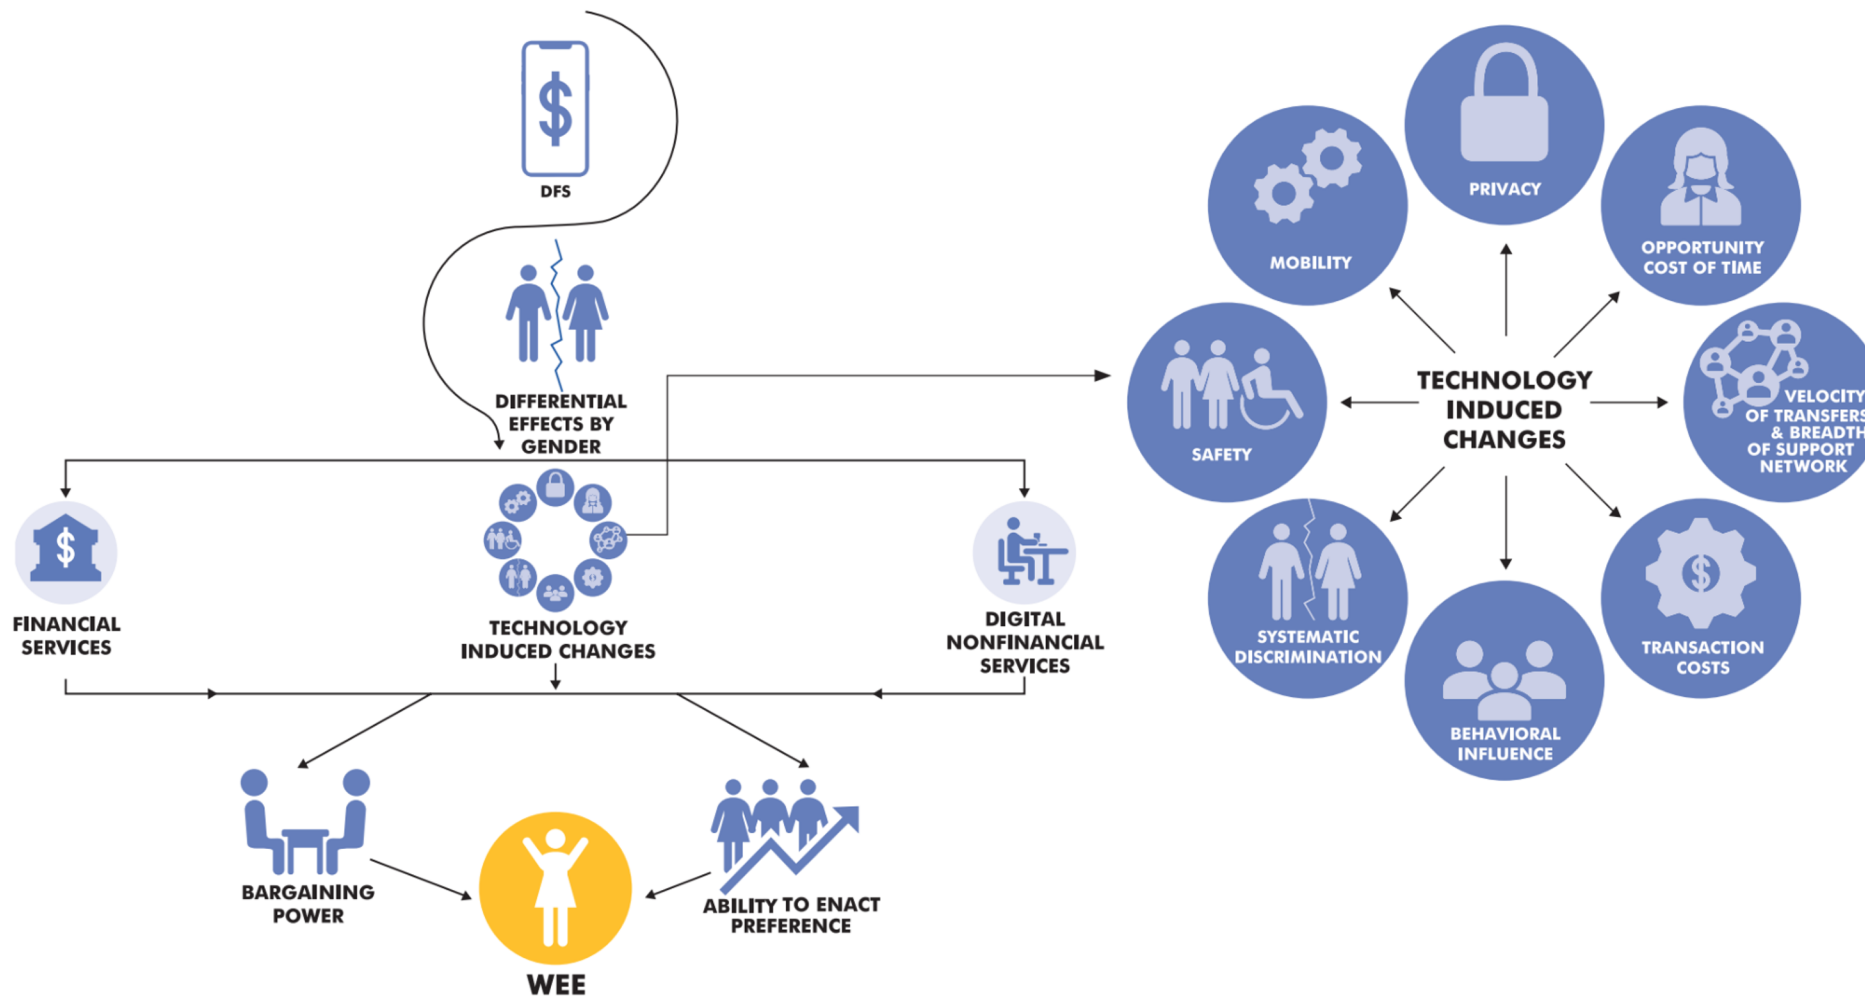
DFS

DIFFERENTIAL EFFECTS BY GENDER

FINANCIAL SERVICES

TECHNOLOGY INDUCED CHANGES

DIGITAL NONFINANCIAL SERVICES

BARGAINING POWER

WEE

ABILITY TO ENACT PREFERENCE

PRIVACY

MOBILITY

OPPORTUNITY COST OF TIME

SAFETY

TECHNOLOGY INDUCED CHANGES

VELOCITY OF TRANSFERS & BREADTH OF SUPPORT NETWORK

SYSTEMATIC DISCRIMINATION

TRANSACTION COSTS

BEHAVIORAL INFLUENCE